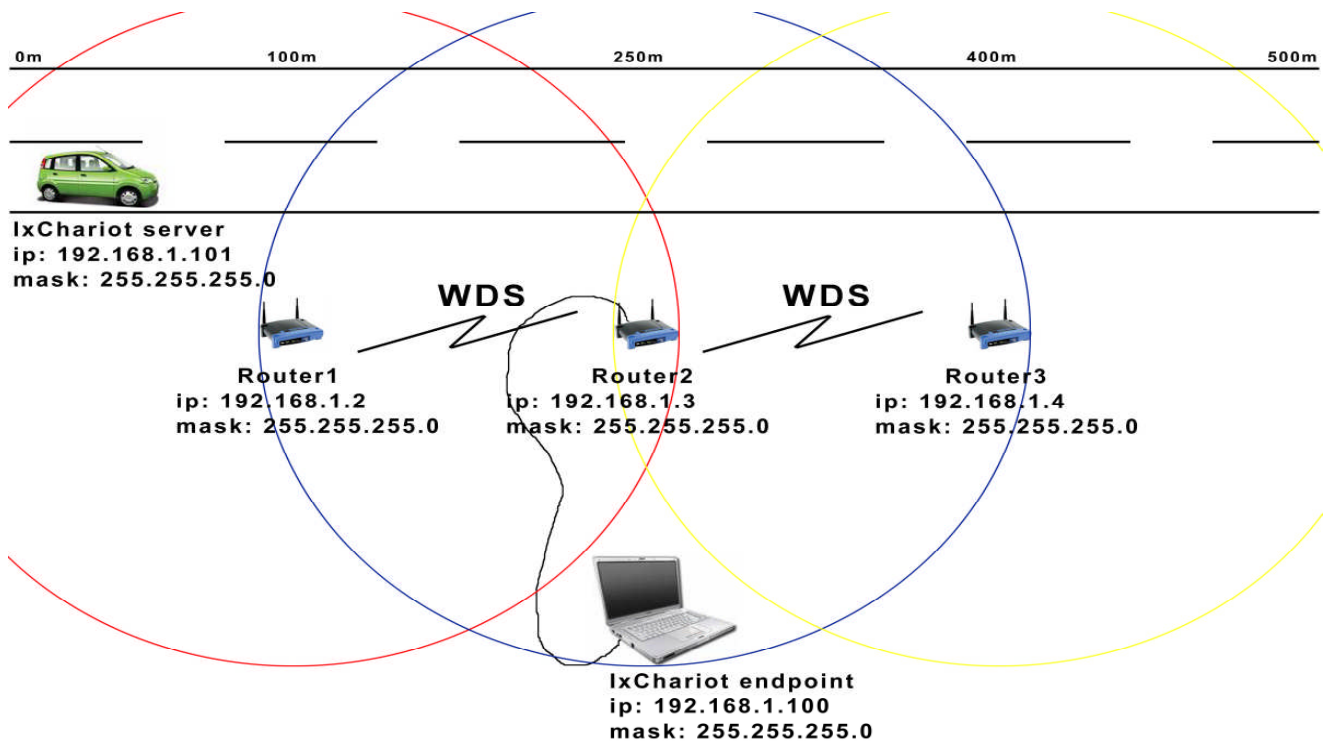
0m 100m 250m 400m 500m

IxChariot server
ip: 192.168.1.101
mask: 255.255.255.0

WDS

WDS

Router1
ip: 192.168.1.2
mask: 255.255.255.0

Router2
ip: 192.168.1.3
mask: 255.255.255.0

Router3
ip: 192.168.1.4
mask: 255.255.255.0

IxChariot endpoint
ip: 192.168.1.100
mask: 255.255.255.0